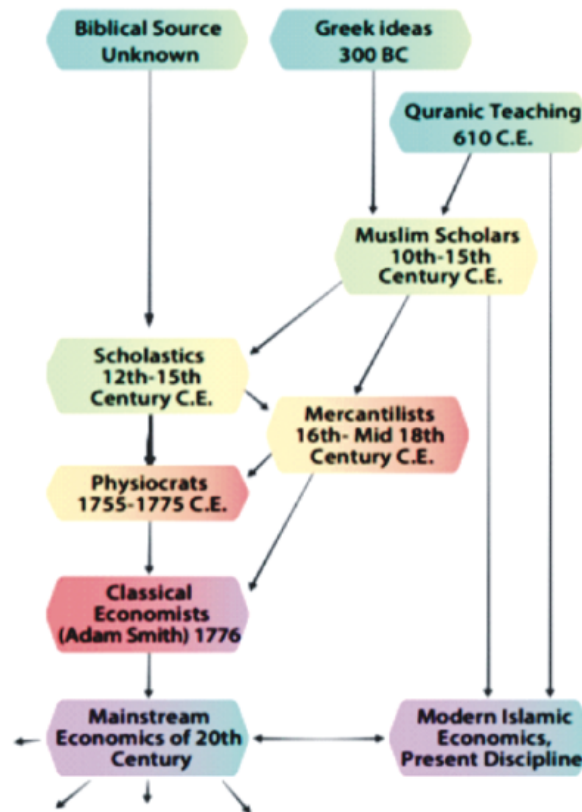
Biblical Source Unknown

Greek ideas 300 BC

Quranic Teaching 610 C.E.

Muslim Scholars 10th-15th Century C.E.

Scholastics 12th-15th Century C.E.

Mercantilists 16th- Mid 18th Century C.E.

Physiocrats 1755-1775 C.E.

Classical Economists (Adam Smith) 1776

Mainstream Economics of 20th Century

Modern Islamic Economics, Present Discipline